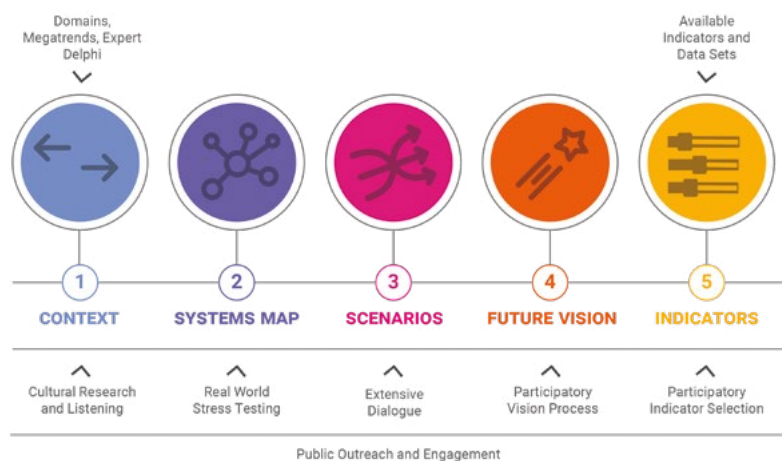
Domains, Megatrends, Expert Delphi

Available Indicators and Data Sets

1
CONTEXT

2
SYSTEMS MAP

3
SCENARIOS

4
FUTURE VISION

5
INDICATORS

Cultural Research and Listening

Real World Stress Testing

Extensive Dialogue

Participatory Vision Process

Participatory Indicator Selection

Public Outreach and Engagement